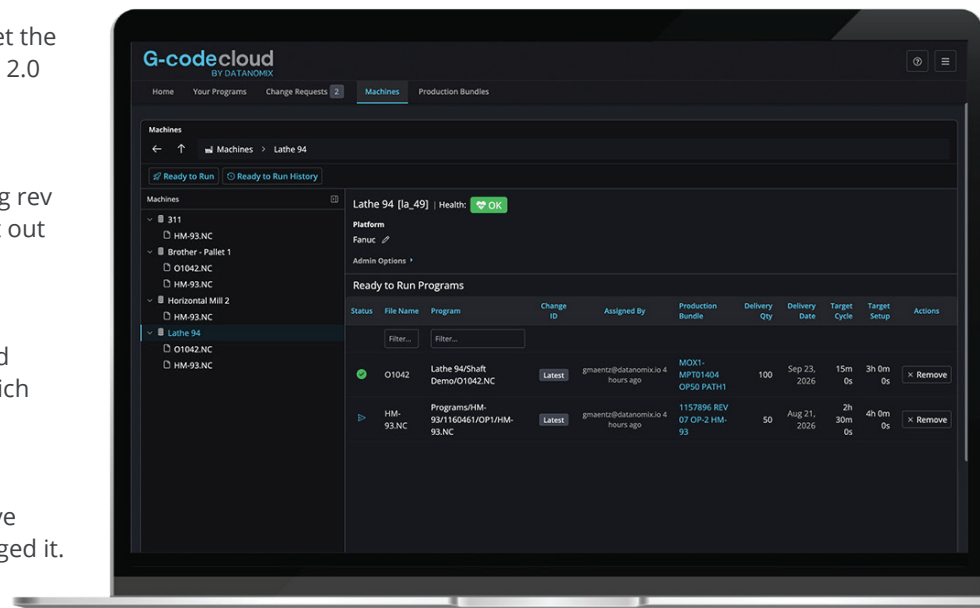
et the
2.0

g rev
out

d
ich

ve
ged it.

G-codecloud
BY DATANOMIX

Home Your Programs Change Requests 2 Machines Production Bundles

Machines
← ↑ Machines > Lathe 94

Ready to Run Ready to Run History

Machines
311
HM-93.NC
Brother - Pallet 1
O1042.NC
HM-93.NC
Horizontal Mill 2
HM-93.NC
Lathe 94
O1042.NC
HM-93.NC

Lathe 94 [la_49] | Health: OK
Platform
Fanuc
Admin Options

Ready to Run Programs

| Status | File Name | Program | Change ID | Assigned By | Production Bundle | Delivery Qty | Delivery Date | Target Cycle | Target Setup | Actions |
|---|---|---|---|---|---|---|---|---|---|---|
| | Filter... | Filter... | | | | | | | | |
| | O1042 | Lathe 94/Shaft Demo/O1042.NC | Latest | gmaentz@datanomix.io 4 hours ago | MOX1-MPT01404 OP50 PATH1 | 100 | Sep 23, 2026 | 15m 0s | 3h 0m 0s | × Remove |
| | HM-93.NC | Programs/HM-93/1160461/OP1/HM-93.NC | Latest | gmaentz@datanomix.io 4 hours ago | 1157896 REV 07 OP-2 HM-93 | 50 | Aug 21, 2026 | 2h 30m 0s | 4h 0m 0s | × Remove |